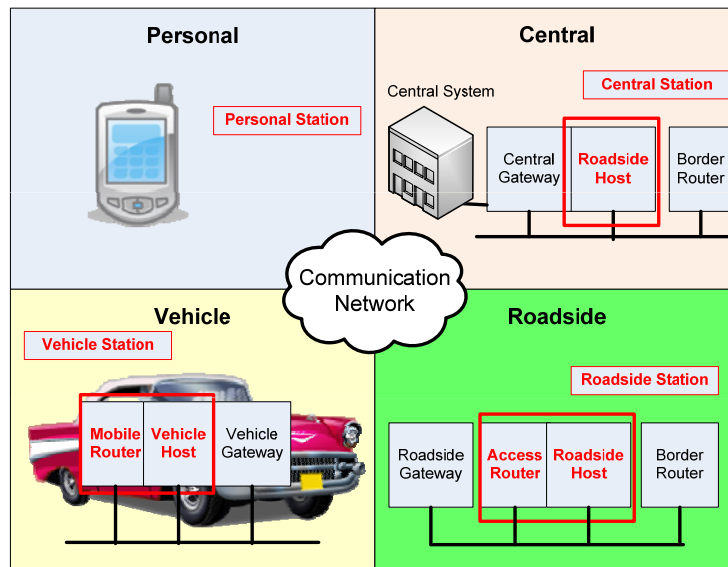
Personal

Personal Station

Central

Central Station

Central System

Central Gateway

Roadside Host

Border Router

Communication Network

Vehicle

Vehicle Station

Mobile Router

Vehicle Host

Vehicle Gateway

Roadside

Roadside Station

Roadside Gateway

Access Router

Roadside Host

Border Router